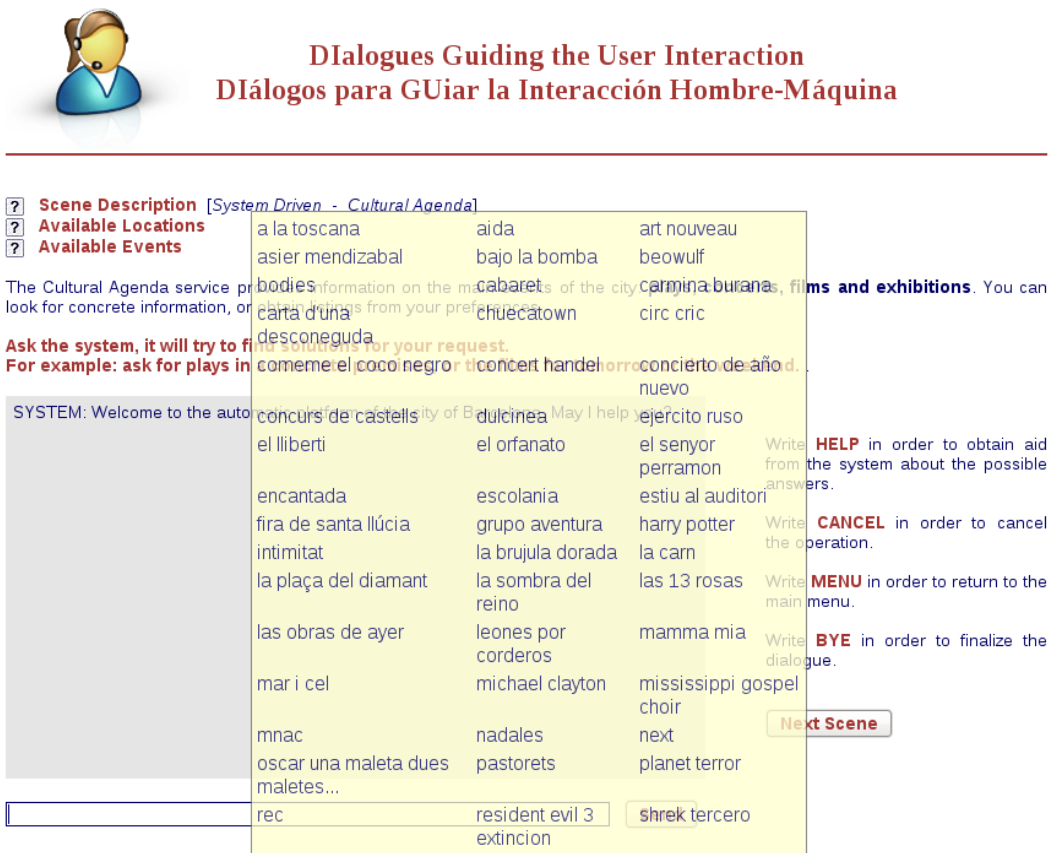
DIalogues Guiding the User Interaction
DIálogos para GUiar la Interacción Hombre-Máquina

? Scene Description [System Driven - Cultural Agenda]
? Available Locations
? Available Events

The Cultural Agenda service pro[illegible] information on the ma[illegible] of the city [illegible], films and exhibitions. You can look for concrete information, or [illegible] from your preferences.

Ask the system, it will try to fi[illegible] for your request.
For example: ask for plays in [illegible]

SYSTEM: Welcome to the auto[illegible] of Ba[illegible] May I help y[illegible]

| a la toscana | aida | art nouveau |
|---|---|---|
| asier mendizabal | bajo la bomba | beowulf |
| bodies | cabaret | carmina burana |
| carta d'una desconeguda | chuecatown | circ cric |
| comeme el coco negro | concert handel | concierto de año nuevo |
| concurs de castells | dulcinea | ejercito ruso |
| el lliberti | el orfanato | el senyor perramon |
| encantada | escolania | estiu al auditori |
| fira de santa llúcia | grupo aventura | harry potter |
| intimitat | la brujula dorada | la carn |
| la plaça del diamant | la sombra del reino | las 13 rosas |
| las obras de ayer | leones por corderos | mamma mia |
| mar i cel | michael clayton | mississippi gospel choir |
| mnac | nadales | next |
| oscar una maleta dues maletes... | pastorets | planet terror |
| rec | resident evil 3 extincion | shrek tercero |

Write HELP in order to obtain aid from the system about the possible answers.

Write CANCEL in order to cancel the operation.

Write MENU in order to return to the main menu.

Write BYE in order to finalize the dialogue.

Next Scene